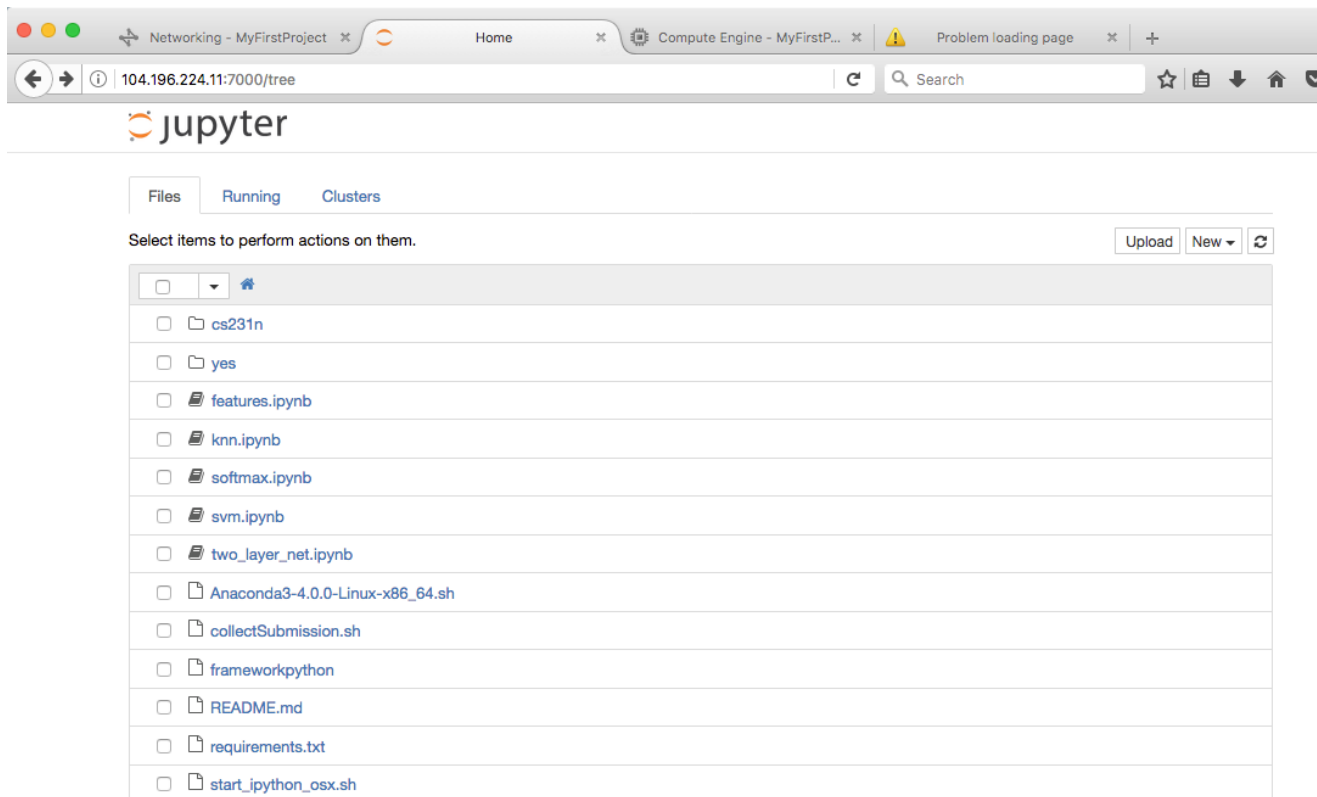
Networking - MyFirstProject
Home
Compute Engine - MyFirstP...
Problem loading page
104.196.224.11:7000/tree
Search

jupyter

Files
Running
Clusters

Select items to perform actions on them.
Upload
New

cs231n
yes
features.ipynb
knn.ipynb
softmax.ipynb
svm.ipynb
two_layer_net.ipynb
Anaconda3-4.0.0-Linux-x86_64.sh
collectSubmission.sh
frameworkpython
README.md
requirements.txt
start_ipython_osx.sh